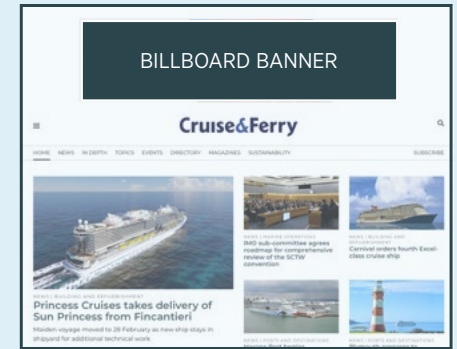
BILLBOARD BANNER

Cruise&Ferry

HOME NEWS IN DEPTH TOPICS EVENTS DIRECTORY MAGAZINES SUSTAINABILITY SUBSCRIBE

NEWS | BUILDING AND REFURBISHMENT
Princess Cruises takes delivery of Sun Princess from Fincantieri
Maiden voyage moved to 28 February as new ship stays in shipyard for additional technical work

NEWS | MARINE OPERATIONS
IMO sub-committees agree roadmap for comprehensive review of the SCTW convention

NEWS | BUILDING AND REFURBISHMENT
Carnival orders fourth Excel-class cruise ship

NEWS | PORTS AND DESTINATIONS
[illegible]

NEWS | PORTS AND DESTINATIONS
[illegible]